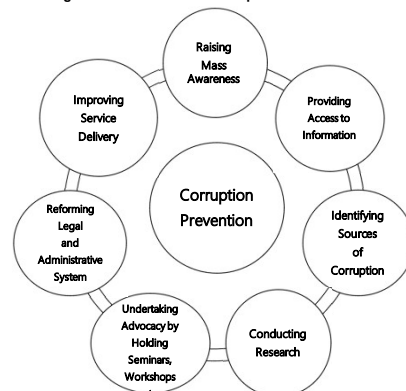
Corruption Prevention

Raising Mass Awareness

Providing Access to Information

Identifying Sources of Corruption

Conducting Research

Undertaking Advocacy by Holding Seminars, Workshops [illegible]

Reforming Legal and Administrative System

Improving Service Delivery